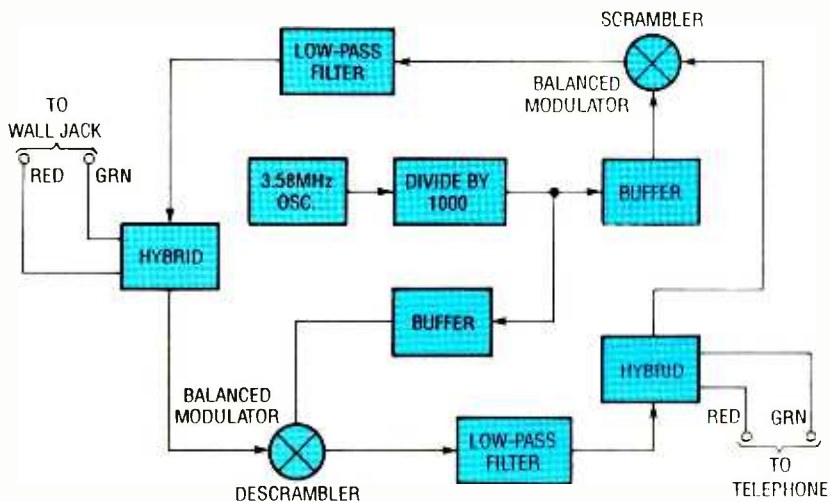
SCRAMBLER

LOW-PASS FILTER

BALANCED MODULATOR

TO WALL JACK

RED

GRN

3.58MHz OSC.

DIVIDE BY 1000

BUFFER

HYBRID

BUFFER

HYBRID

BALANCED MODULATOR

LOW-PASS FILTER

RED

GRN

DESCRAMBLER

TO TELEPHONE